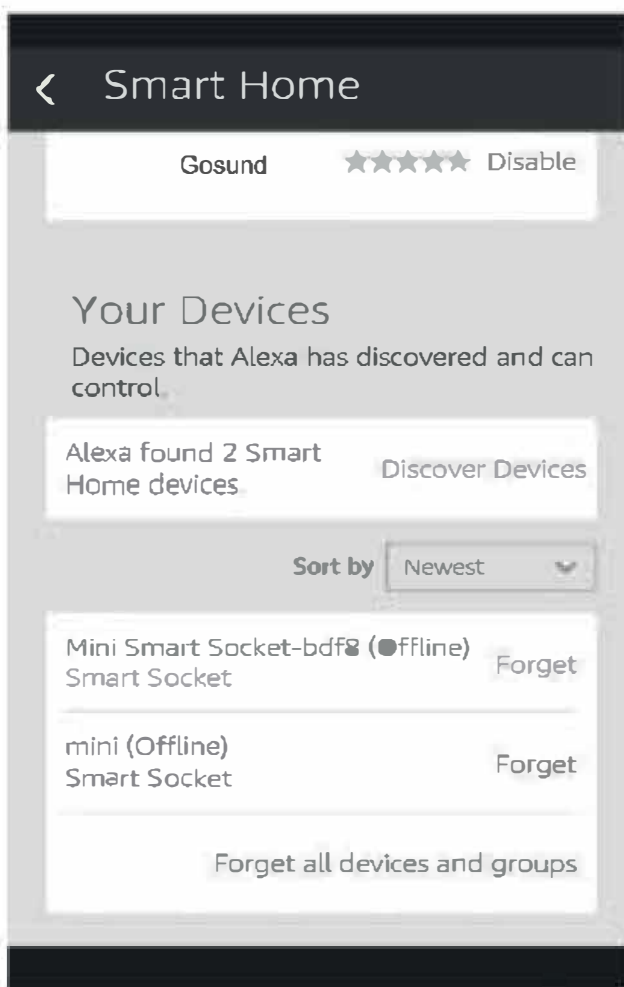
‹ Smart Home

Gosund ★★★★★ Disable

Your Devices

Devices that Alexa has discovered and can control.

Alexa found 2 Smart Home devices

Discover Devices

Sort by Newest

Mini Smart Socket-bdf8 (Offline)
Smart Socket

Forget

mini (Offline)
Smart Socket

Forget

Forget all devices and groups